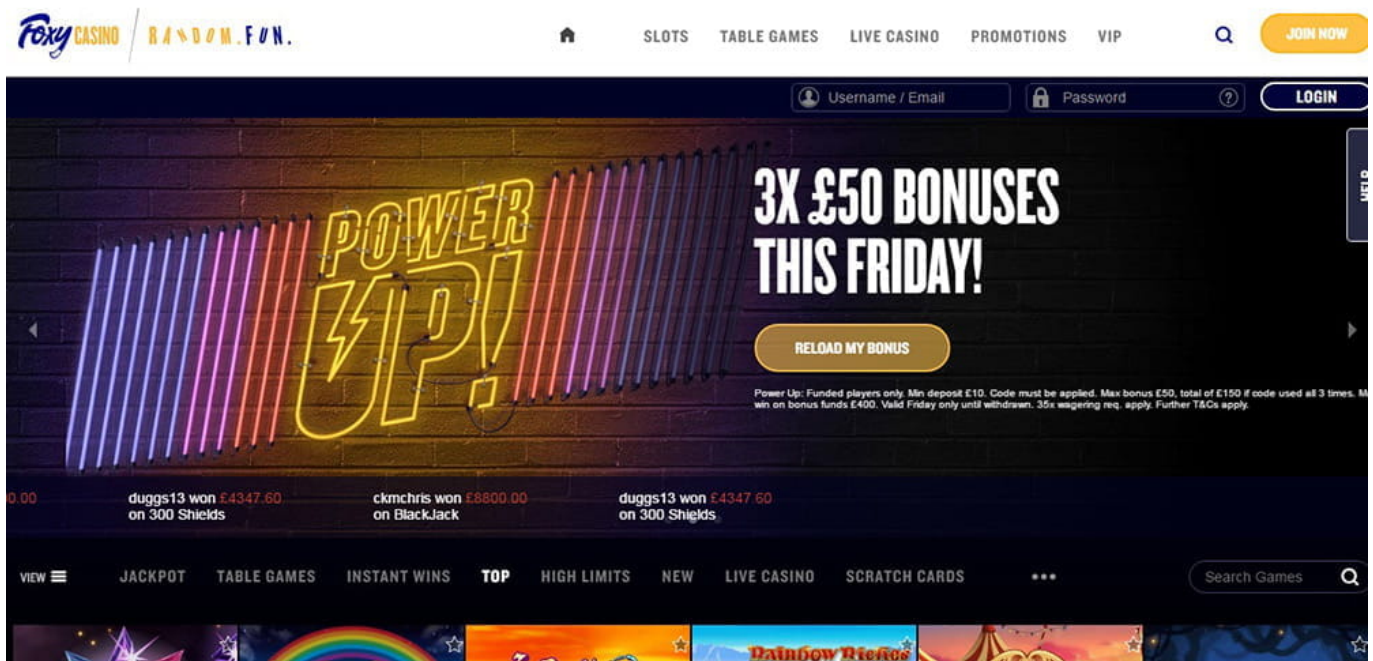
Foxy CASINO | RANDOM.FUN.

SLOTS TABLE GAMES LIVE CASINO PROMOTIONS VIP JOIN NOW

Username / Email Password LOGIN

POWER UP!

3X £50 BONUSES THIS FRIDAY!

RELOAD MY BONUS

Power Up: Funded players only. Min deposit £10. Code must be applied. Max bonus £50, total of £150 if code used all 3 times. M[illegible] win on bonus funds £400. Valid Friday only until withdrawn. 35x wagering req. apply. Further T&Cs apply.

HELP

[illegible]0.00 duggs13 won £4347.60 on 300 Shields ckmchris won £8800.00 on BlackJack duggs13 won £4347.60 on 300 Shields

VIEW JACKPOT TABLE GAMES INSTANT WINS TOP HIGH LIMITS NEW LIVE CASINO SCRATCH CARDS •••

Search Games

Rainbow Riches